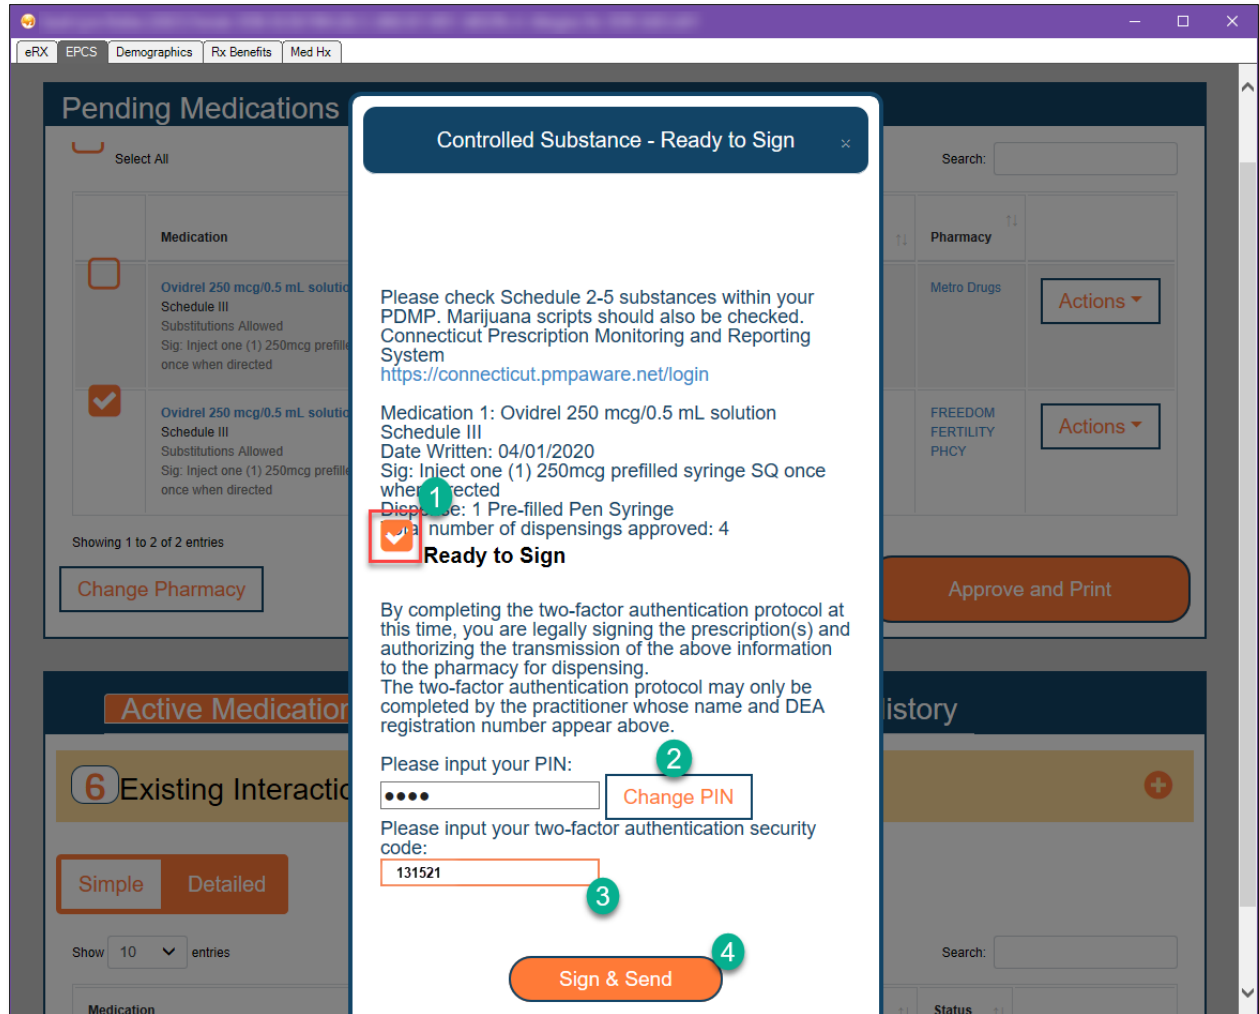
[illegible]

eRX | EPCS | Demographics | Rx Benefits | Med Hx

Pending Medications

Select All

Search:

Medication

Pharmacy

Ovidrel 250 mcg/0.5 mL solutio
Schedule III
Substitutions Allowed
Sig: Inject one (1) 250mcg prefille
once when directed

Metro Drugs

Actions

Ovidrel 250 mcg/0.5 mL solutio
Schedule III
Substitutions Allowed
Sig: Inject one (1) 250mcg prefille
once when directed

FREEDOM FERTILITY PHCY

Actions

Showing 1 to 2 of 2 entries

Change Pharmacy

Approve and Print

Active Medicatio

istory

6 Existing Interactic

Simple Detailed

Show 10 entries

Search:

Medication

Status

Controlled Substance - Ready to Sign ×

Please check Schedule 2-5 substances within your PDMP. Marijuana scripts should also be checked.
Connecticut Prescription Monitoring and Reporting System
https://connecticut.pmpaware.net/login

Medication 1: Ovidrel 250 mcg/0.5 mL solution
Schedule III
Date Written: 04/01/2020
Sig: Inject one (1) 250mcg prefilled syringe SQ once whe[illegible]ected
Disp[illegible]e: 1 Pre-filled Pen Syringe
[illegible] number of dispensings approved: 4

1

Ready to Sign

By completing the two-factor authentication protocol at this time, you are legally signing the prescription(s) and authorizing the transmission of the above information to the pharmacy for dispensing.
The two-factor authentication protocol may only be completed by the practitioner whose name and DEA registration number appear above.

Please input your PIN:

2

••••

Change PIN

Please input your two-factor authentication security code:

131521

3

4

Sign & Send